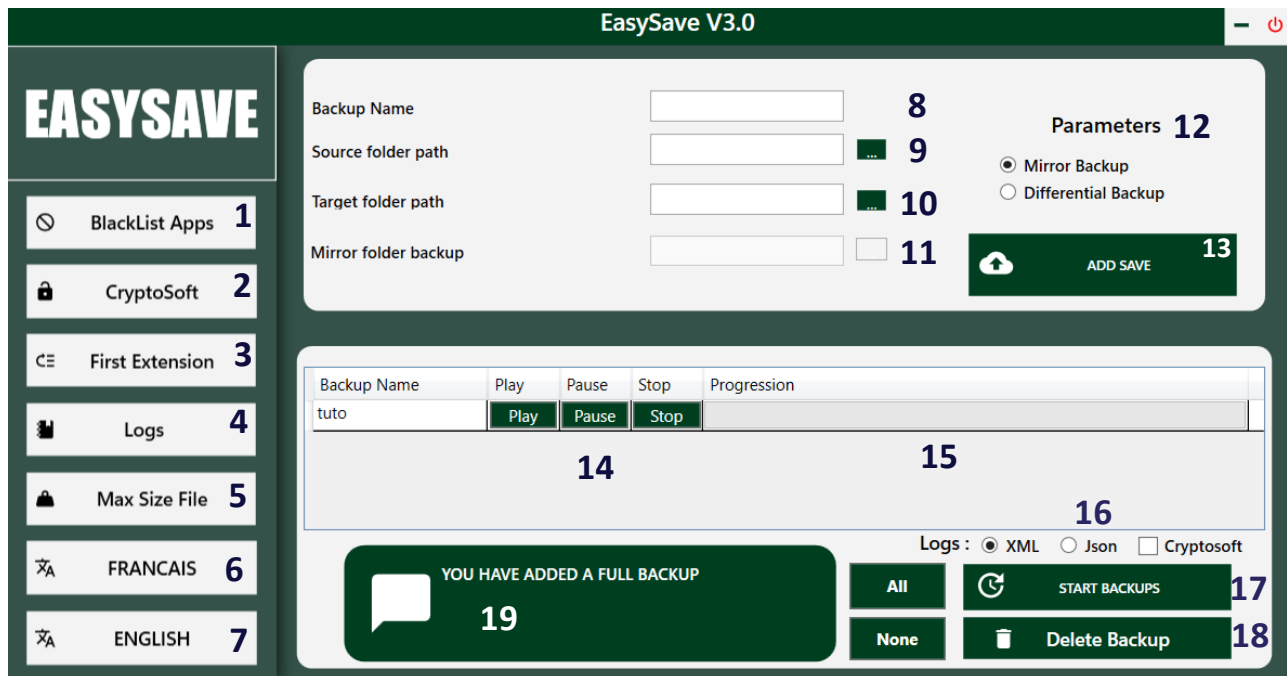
EasySave V3.0

EASYSAVE

BlackList Apps 1

CryptoSoft 2

First Extension 3

Logs 4

Max Size File 5

FRANCAIS 6

ENGLISH 7

Backup Name 8

Source folder path ... 9

Target folder path ... 10

Mirror folder backup 11

Parameters 12

Mirror Backup

Differential Backup

ADD SAVE 13

| Backup Name | Play | Pause | Stop | Progression |
|---|---|---|---|---|
| tuto | Play | Pause | Stop | |

14

15

16

Logs : XML Json Cryptosoft

YOU HAVE ADDED A FULL BACKUP

19

All

None

START BACKUPS 17

Delete Backup 18